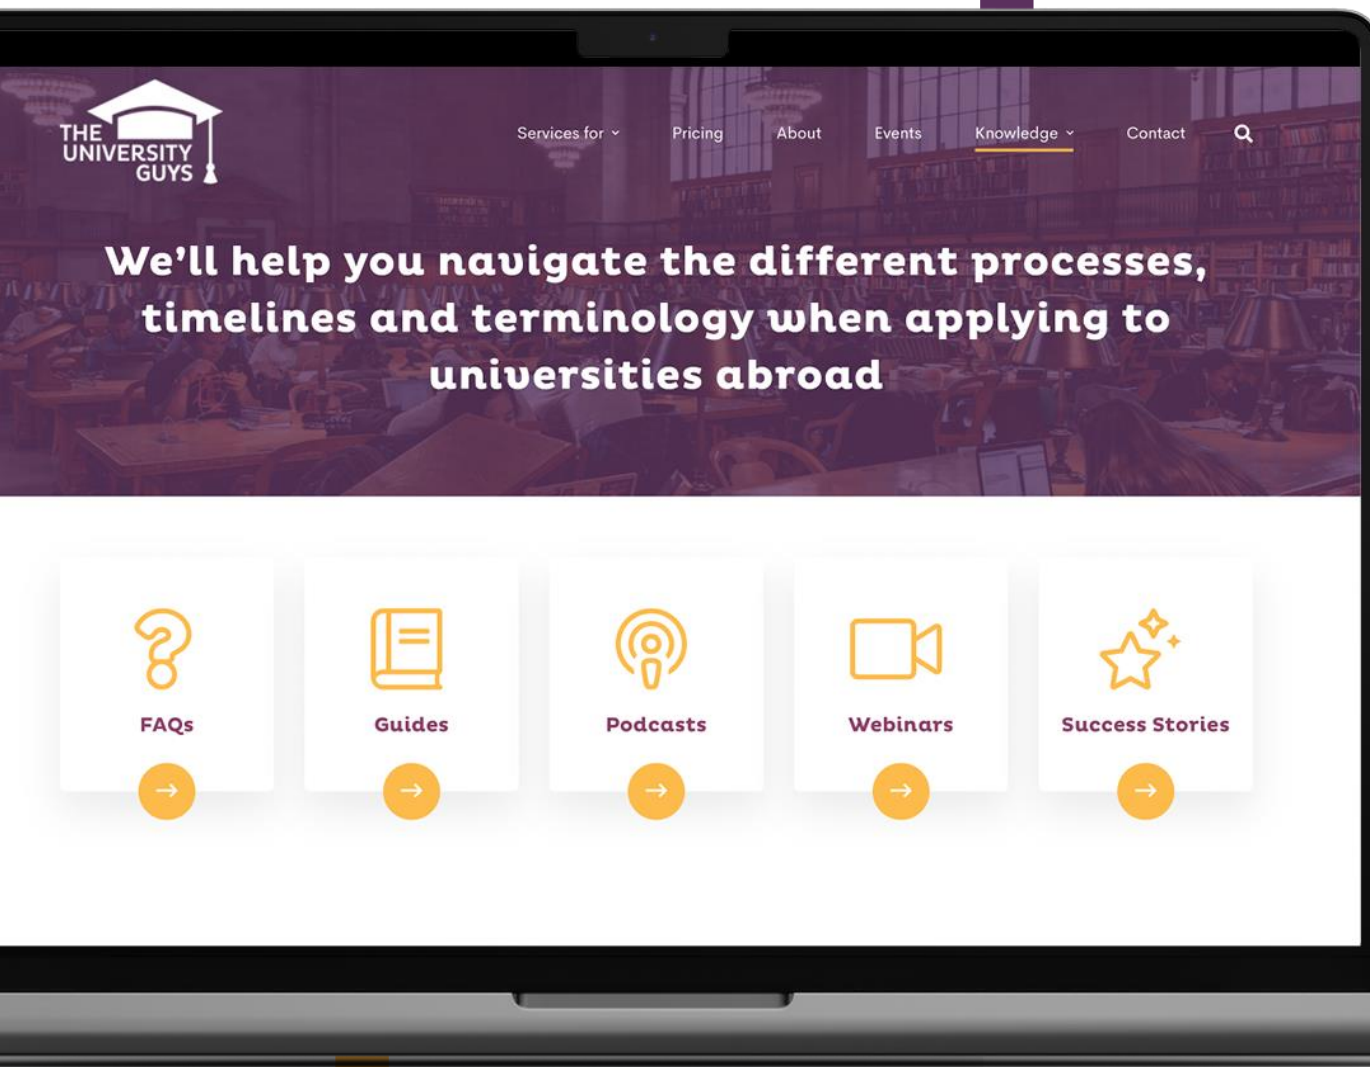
THE UNIVERSITY GUYS

Services for
Pricing
About
Events
Knowledge
Contact

We'll help you navigate the different processes, timelines and terminology when applying to universities abroad

FAQs
Guides
Podcasts
Webinars
Success Stories